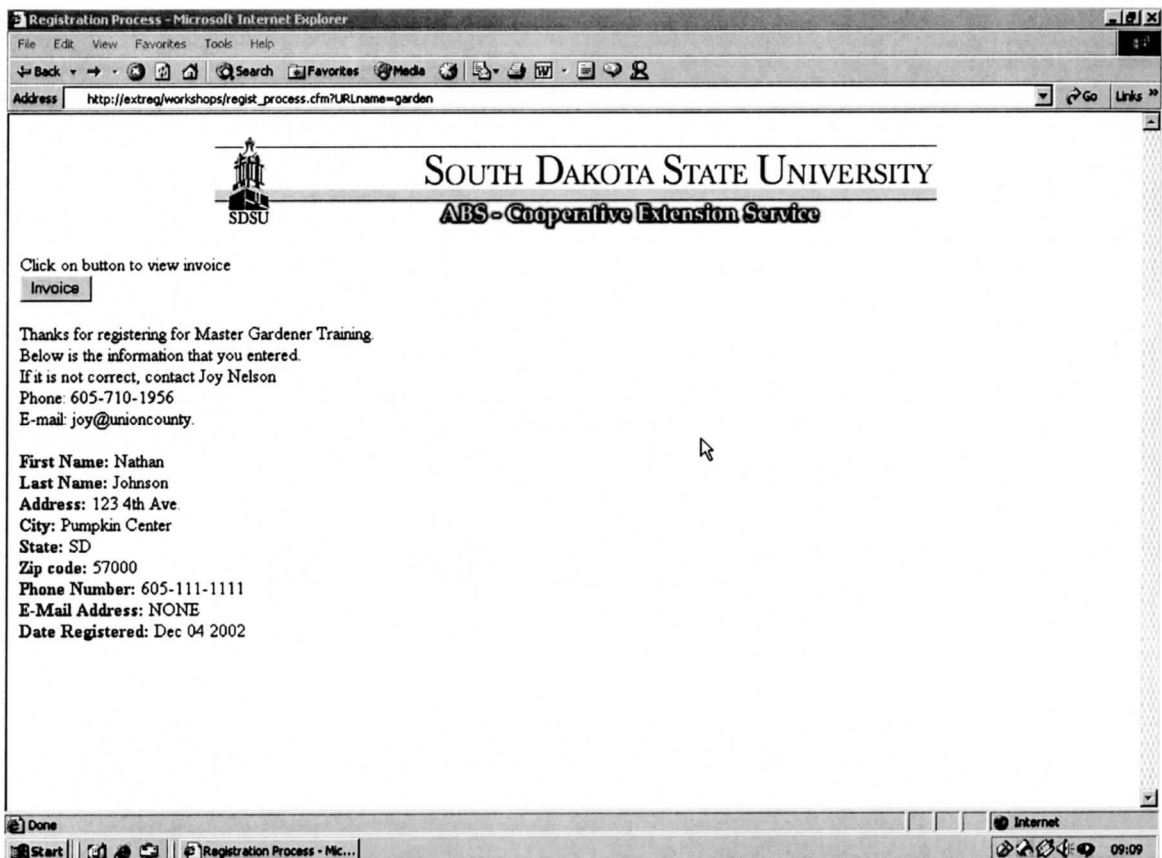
Registration Process - Microsoft Internet Explorer

File Edit View Favorites Tools Help

Back Search Favorites Media

Address http://extreg/workshops/regist_process.cfm?URLname=garden

Go Links »

SDSU

SOUTH DAKOTA STATE UNIVERSITY

ABS - Cooperative Extension Service

Click on button to view invoice

Invoice

Thanks for registering for Master Gardener Training.
Below is the information that you entered.
If it is not correct, contact Joy Nelson
Phone: 605-710-1956
E-mail: joy@unioncounty.

**First Name:** Nathan
**Last Name:** Johnson
**Address:** 123 4th Ave.
**City:** Pumpkin Center
**State:** SD
**Zip code:** 57000
**Phone Number:** 605-111-1111
**E-Mail Address:** NONE
**Date Registered:** Dec 04 2002

Done

Internet

Start

Registration Process - Mic...

09:09